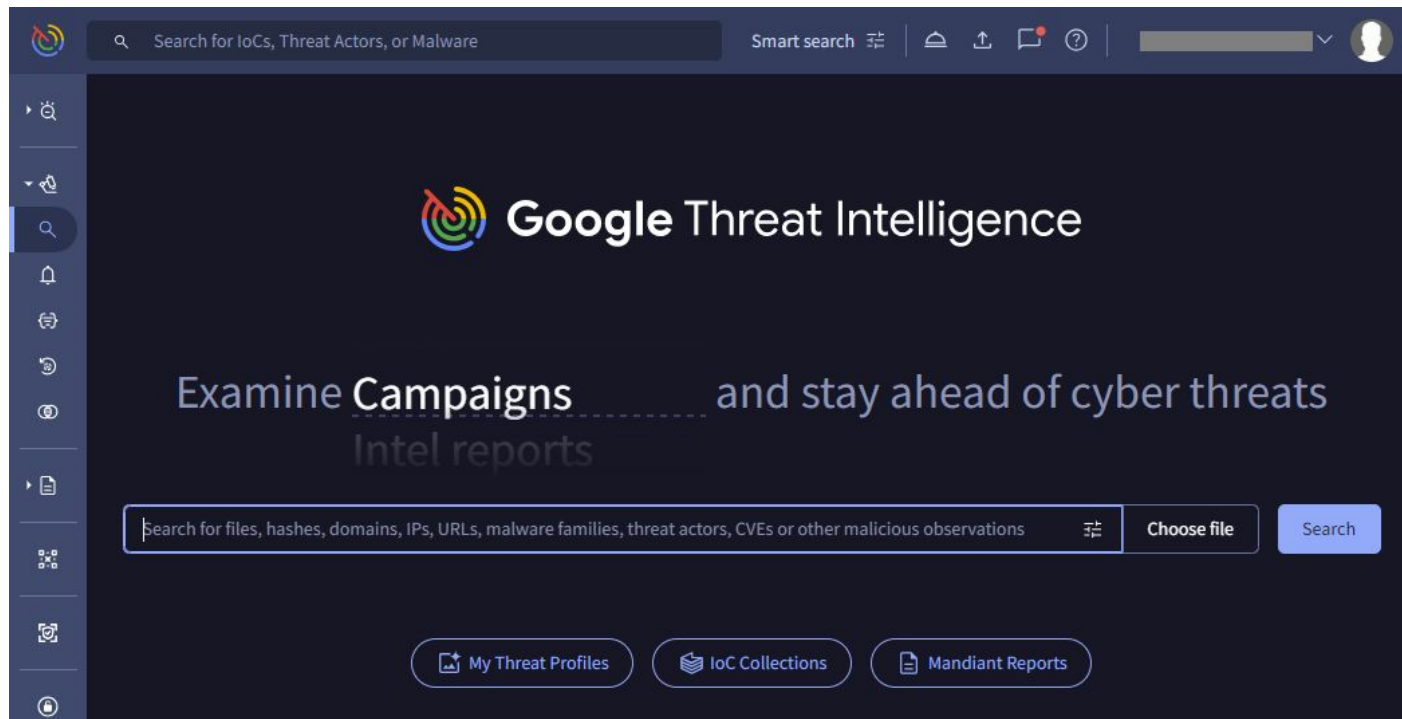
Search for IoCs, Threat Actors, or Malware

Smart search

Google Threat Intelligence

Examine Campaigns and stay ahead of cyber threats

Intel reports

Search for files, hashes, domains, IPs, URLs, malware families, threat actors, CVEs or other malicious observations

Choose file

Search

My Threat Profiles

IoC Collections

Mandiant Reports